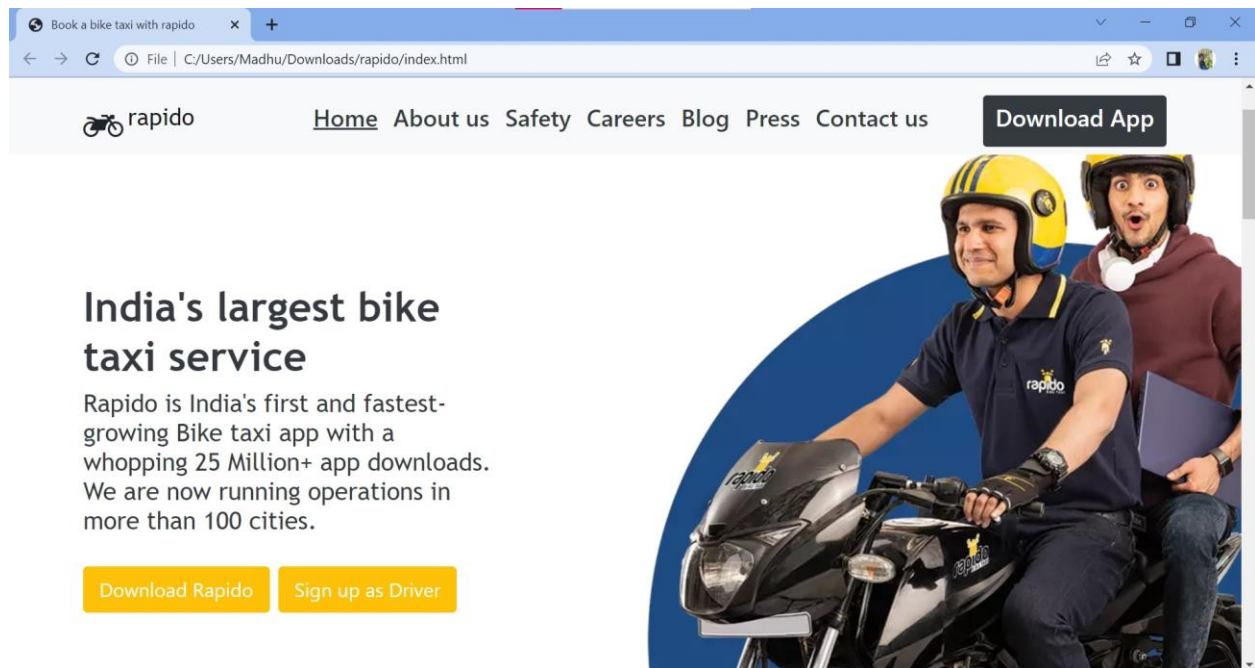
Book a bike taxi with rapido

File | C:/Users/Madhu/Downloads/rapido/index.html

rapido

Home About us Safety Careers Blog Press Contact us

Download App

India's largest bike taxi service

Rapido is India's first and fastest-growing Bike taxi app with a whopping 25 Million+ app downloads. We are now running operations in more than 100 cities.

Download Rapido

Sign up as Driver

rapido

rapido

rapido